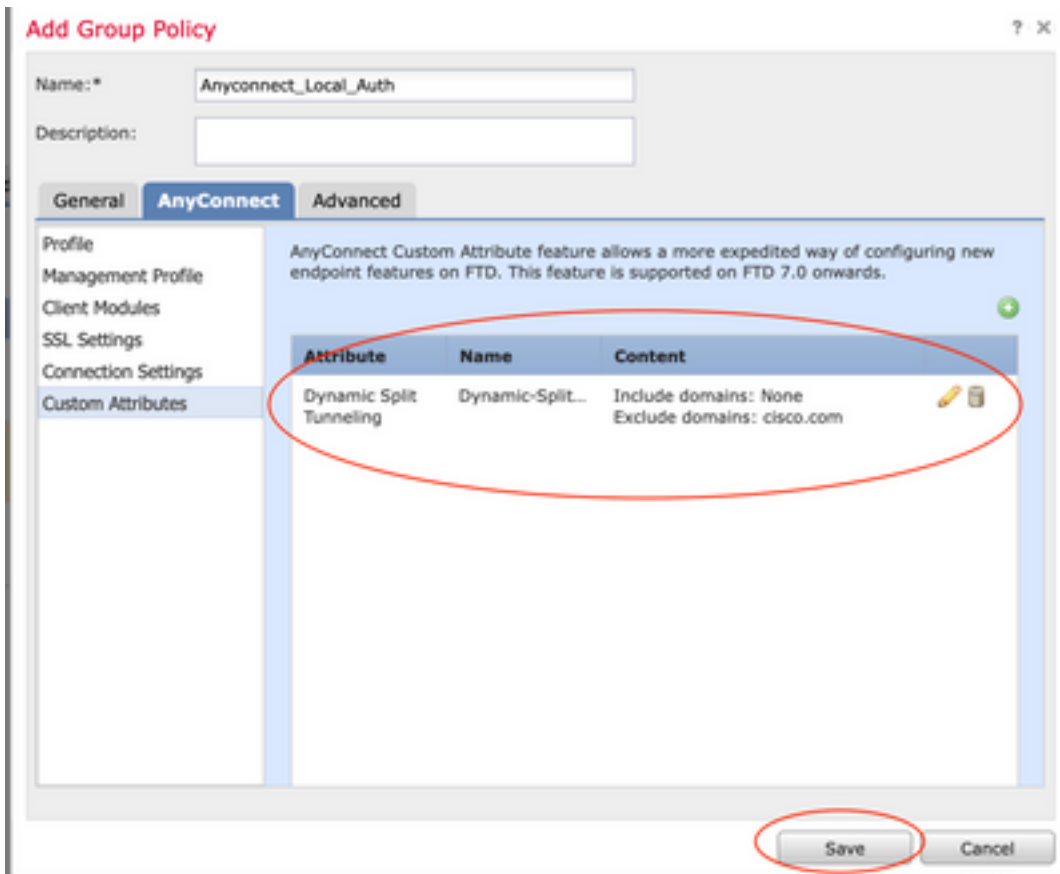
Add Group Policy

? ×

Name:* Anyconnect_Local_Auth

Description:

General AnyConnect Advanced

Profile
Management Profile
Client Modules
SSL Settings
Connection Settings
Custom Attributes

AnyConnect Custom Attribute feature allows a more expedited way of configuring new endpoint features on FTD. This feature is supported on FTD 7.0 onwards.

| Attribute | Name | Content |
|---|---|---|
| Dynamic Split Tunneling | Dynamic-Split... | Include domains: None Exclude domains: cisco.com |

Save Cancel